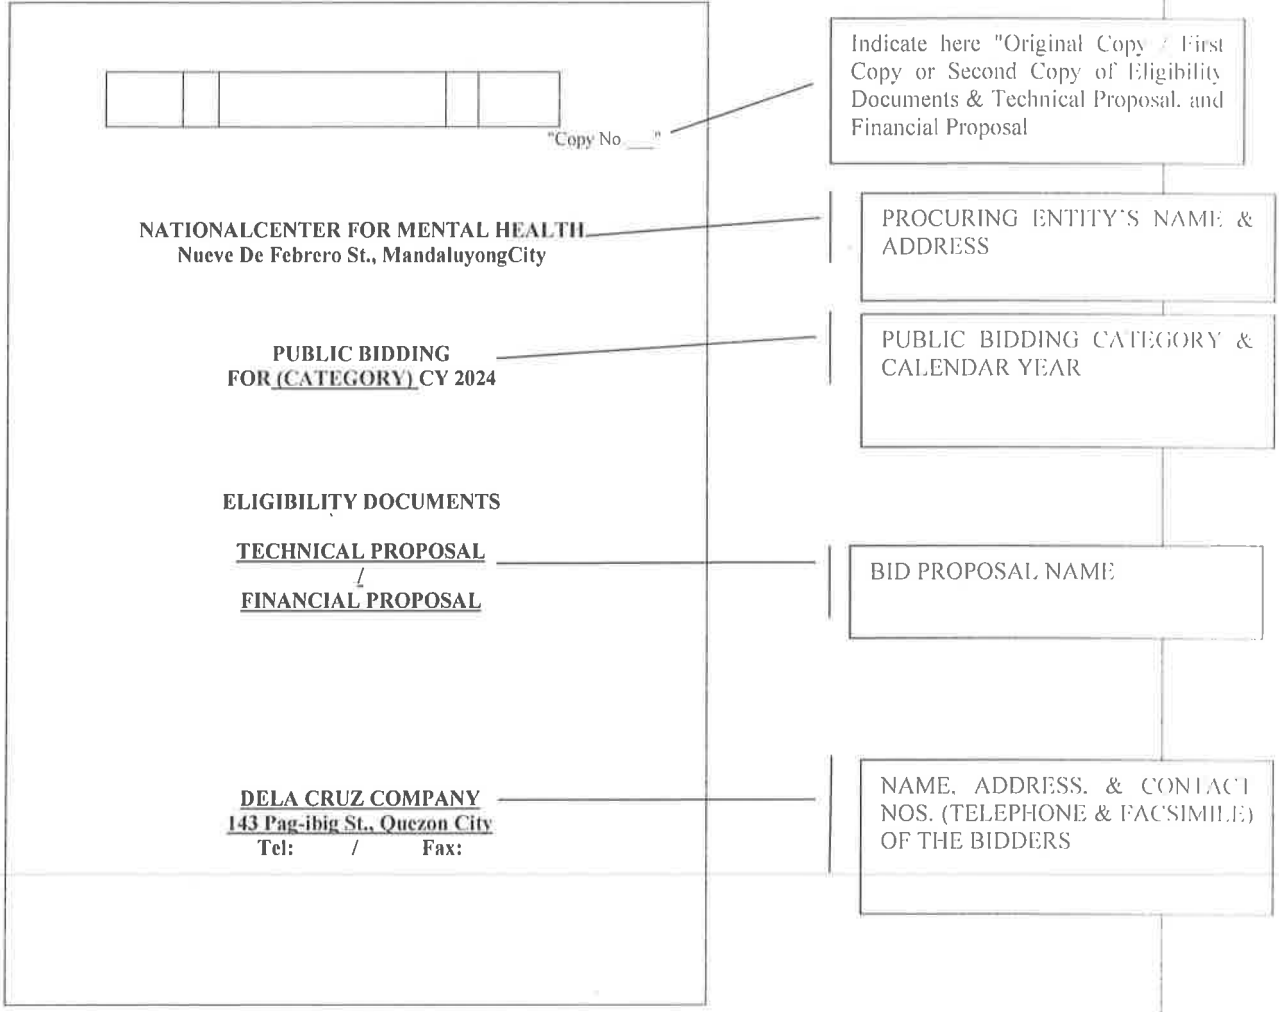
"Copy No ___"

NATIONALCENTER FOR MENTAL HEALTH
Nueve De Febrero St., MandaluyongCity

PUBLIC BIDDING
FOR (CATEGORY) CY 2024

ELIGIBILITY DOCUMENTS

TECHNICAL PROPOSAL
/
FINANCIAL PROPOSAL

DELA CRUZ COMPANY
143 Pag-ibig St., Quezon City
Tel: / Fax:

Indicate here "Original Copy / First Copy or Second Copy of Eligibility Documents & Technical Proposal, and Financial Proposal

PROCURING ENTITY'S NAME & ADDRESS

PUBLIC BIDDING CATEGORY & CALENDAR YEAR

BID PROPOSAL NAME

NAME, ADDRESS, & CONTACT NOS. (TELEPHONE & FACSIMILE) OF THE BIDDERS